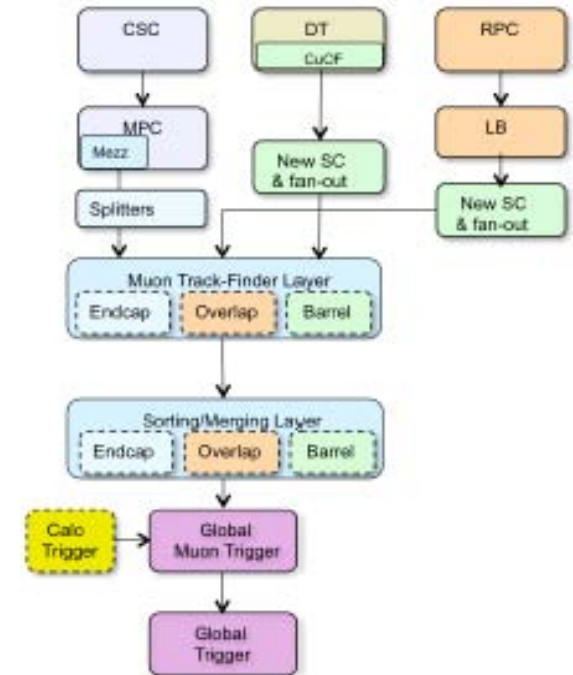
CSC

DT

CuOF

RPC

MPC

Mezz

New SC & fan-out

LB

Splitters

New SC & fan-out

Muon Track-Finder Layer

Endcap

Overlap

Barrel

Sorting/Merging Layer

Endcap

Overlap

Barrel

Calo Trigger

Global Muon Trigger

Global Trigger